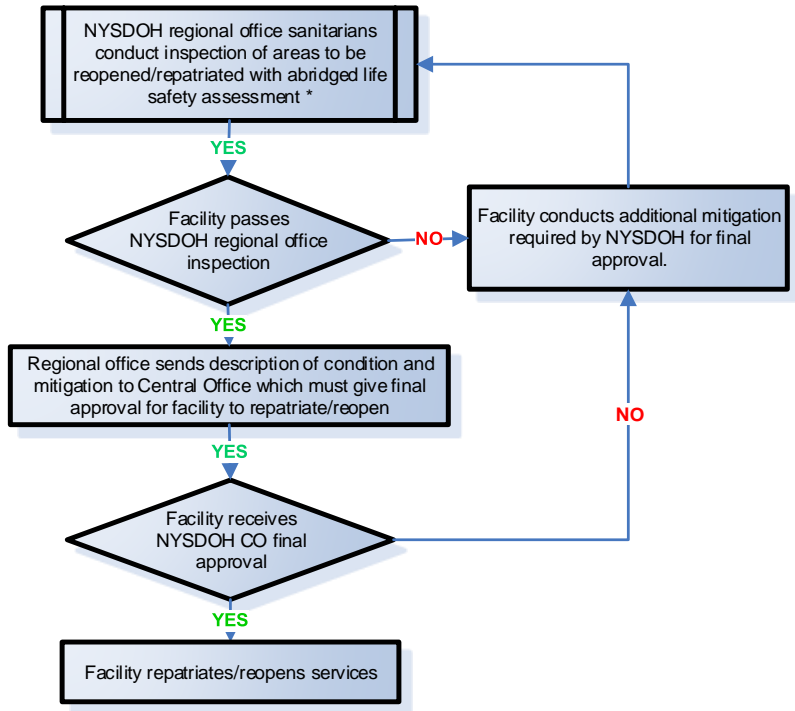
NYSDOH regional office sanitarians conduct inspection of areas to be reopened/repatriated with abridged life safety assessment *

YES

Facility passes NYSDOH regional office inspection

NO

Facility conducts additional mitigation required by NYSDOH for final approval.

YES

Regional office sends description of condition and mitigation to Central Office which must give final approval for facility to repatriate/reopen

NO

YES

Facility receives NYSDOH CO final approval

YES

Facility repatriates/reopens services